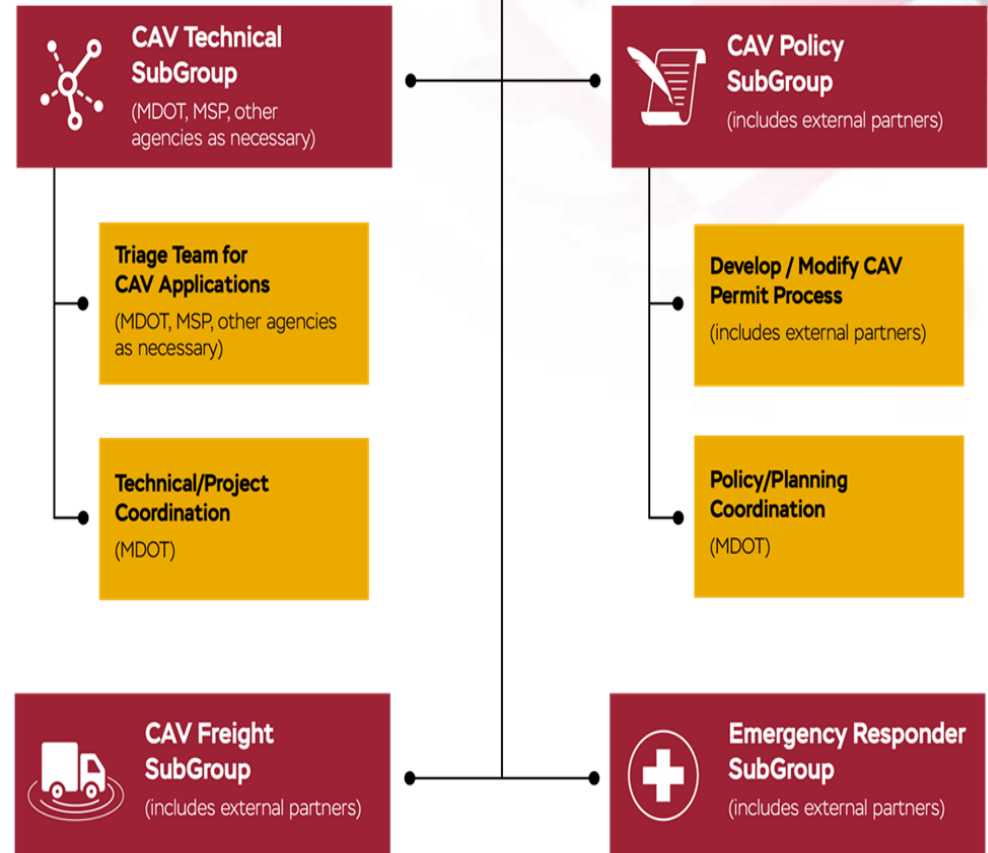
CAV Technical SubGroup
(MDOT, MSP, other agencies as necessary)

CAV Policy SubGroup
(includes external partners)

Triage Team for CAV Applications
(MDOT, MSP, other agencies as necessary)

Technical/Project Coordination
(MDOT)

Develop / Modify CAV Permit Process
(includes external partners)

Policy/Planning Coordination
(MDOT)

CAV Freight SubGroup
(includes external partners)

Emergency Responder SubGroup
(includes external partners)